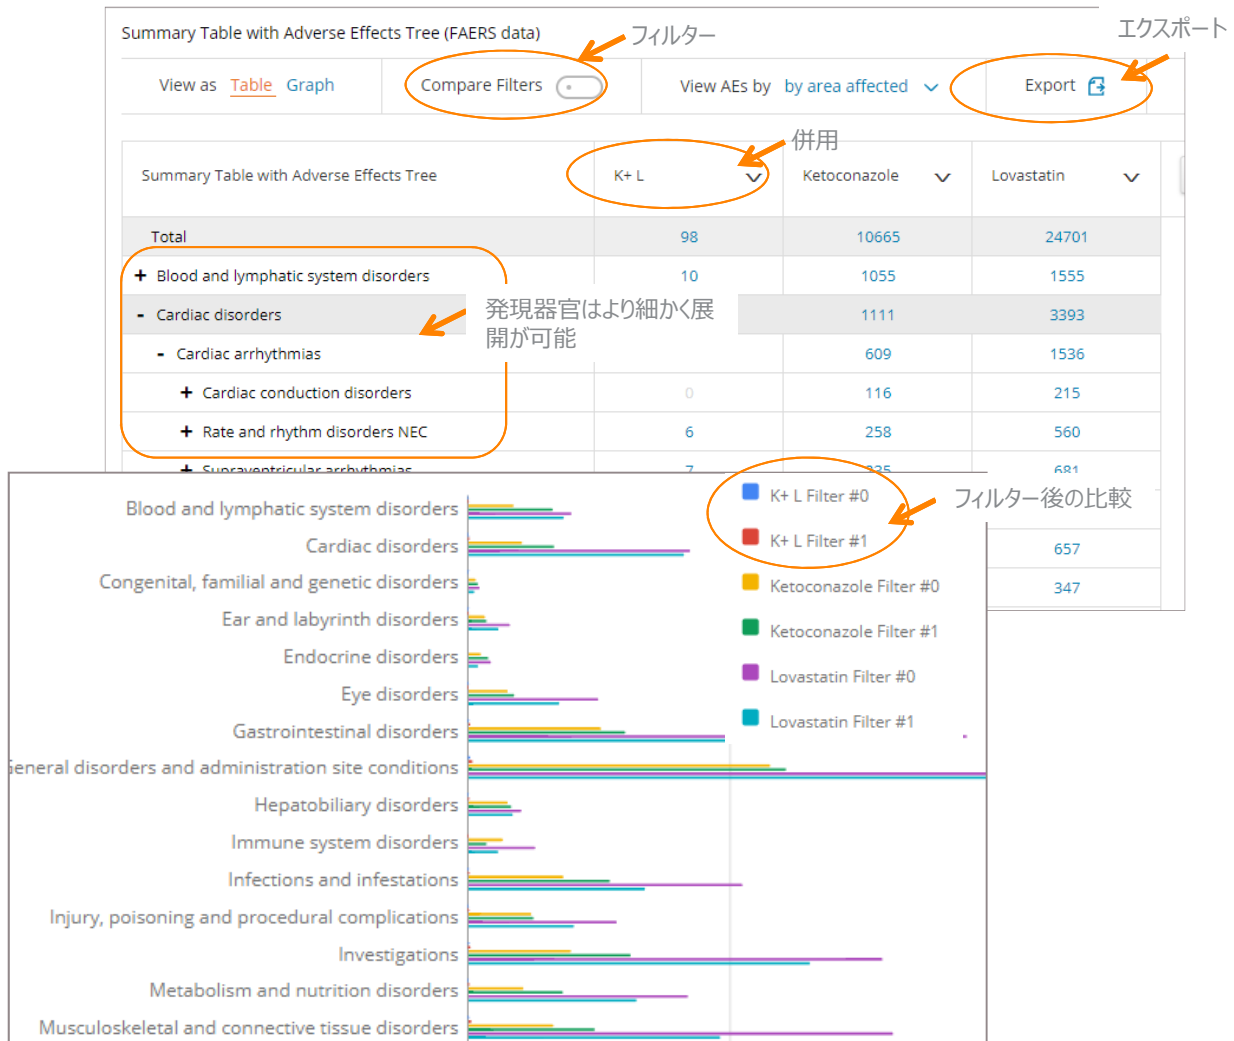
Summary Table with Adverse Effects Tree (FAERS data)

フィルター

エクスポート

View as Table Graph

Compare Filters

View AEs by by area affected

Export

併用

| Summary Table with Adverse Effects Tree | K+ L | Ketoconazole | Lovastatin |
|---|---|---|---|
| Total | 98 | 10665 | 24701 |
| + Blood and lymphatic system disorders | 10 | 1055 | 1555 |
| - Cardiac disorders | | 1111 | 3393 |
| - Cardiac arrhythmias | | 609 | 1536 |
| + Cardiac conduction disorders | 0 | 116 | 215 |
| + Rate and rhythm disorders NEC | 6 | 258 | 560 |
| + Supraventricular arrhythmias | 7 | 235 | 681 |
| | | | 657 |
| | | | 347 |

発現器官はより細かく展開が可能

フィルター後の比較

Blood and lymphatic system disorders
Cardiac disorders
Congenital, familial and genetic disorders
Ear and labyrinth disorders
Endocrine disorders
Eye disorders
Gastrointestinal disorders
ieneral disorders and administration site conditions
Hepatobiliary disorders
Immune system disorders
Infections and infestations
Injury, poisoning and procedural complications
Investigations
Metabolism and nutrition disorders
Musculoskeletal and connective tissue disorders

K+ L Filter #0
K+ L Filter #1
Ketoconazole Filter #0
Ketoconazole Filter #1
Lovastatin Filter #0
Lovastatin Filter #1